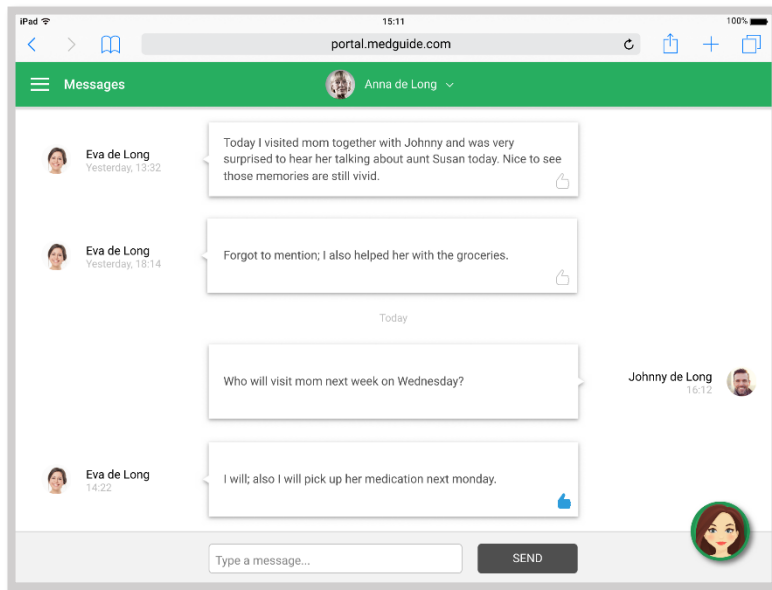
iPad
15:11
100%

portal.medguide.com

Messages
Anna de Long

Eva de Long
Yesterday, 13:32
Today I visited mom together with Johnny and was very surprised to hear her talking about aunt Susan today. Nice to see those memories are still vivid.

Eva de Long
Yesterday, 18:14
Forgot to mention; I also helped her with the groceries.

Today

Who will visit mom next week on Wednesday?
Johnny de Long
16:12

Eva de Long
14:22
I will; also I will pick up her medication next monday.

Type a message...
SEND